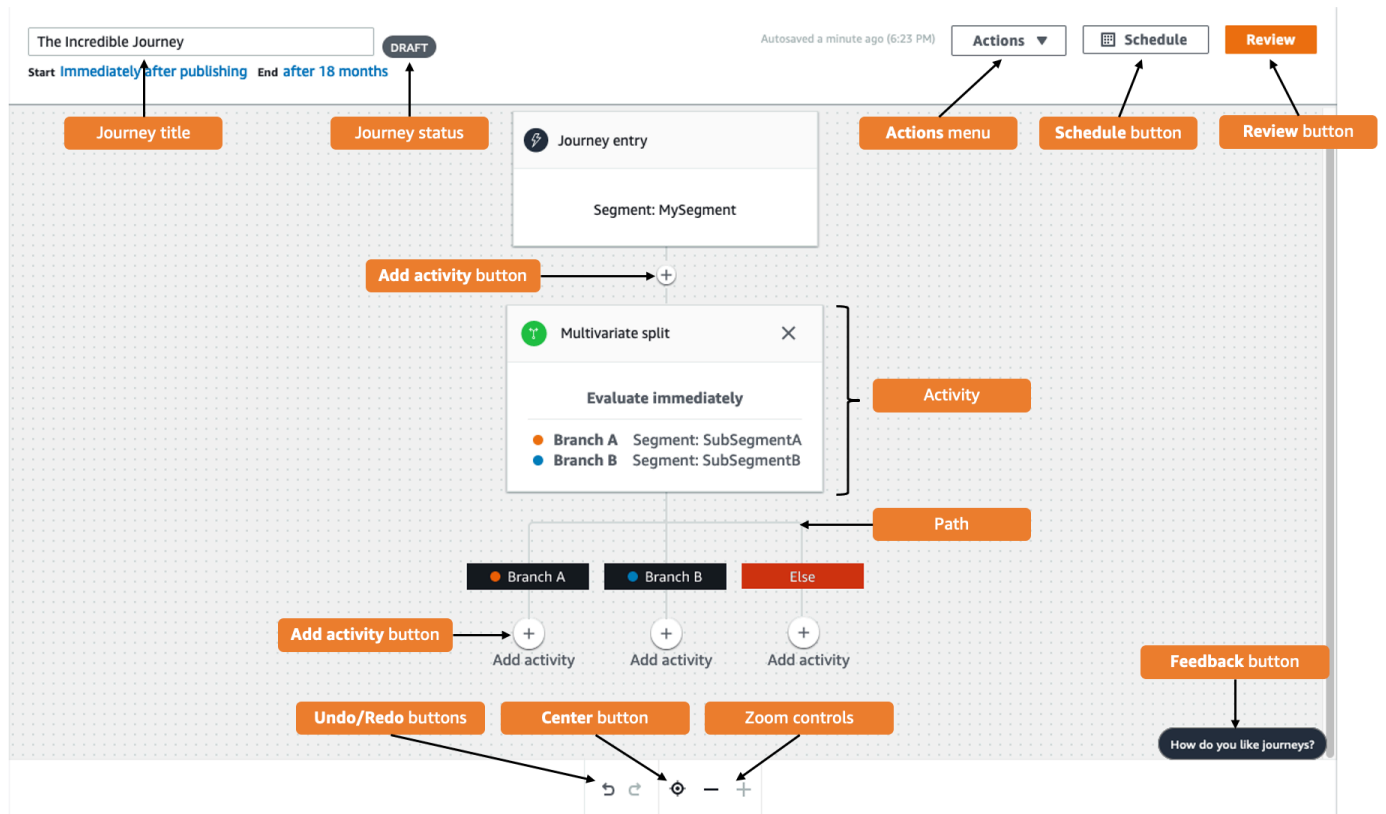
The Incredible Journey

DRAFT

Start Immediately after publishing End after 18 months

Autosaved a minute ago (6:23 PM)

Actions ▼

Schedule

Review

Journey title

Journey status

Actions menu

Schedule button

Review button

Journey entry

Segment: MySegment

Add activity button

Multivariate split

Evaluate immediately

Branch A Segment: SubSegmentA
Branch B Segment: SubSegmentB

Activity

Path

Branch A

Branch B

Else

Add activity button

Add activity

Add activity

Add activity

Feedback button

Undo/Redo buttons

Center button

Zoom controls

How do you like journeys?